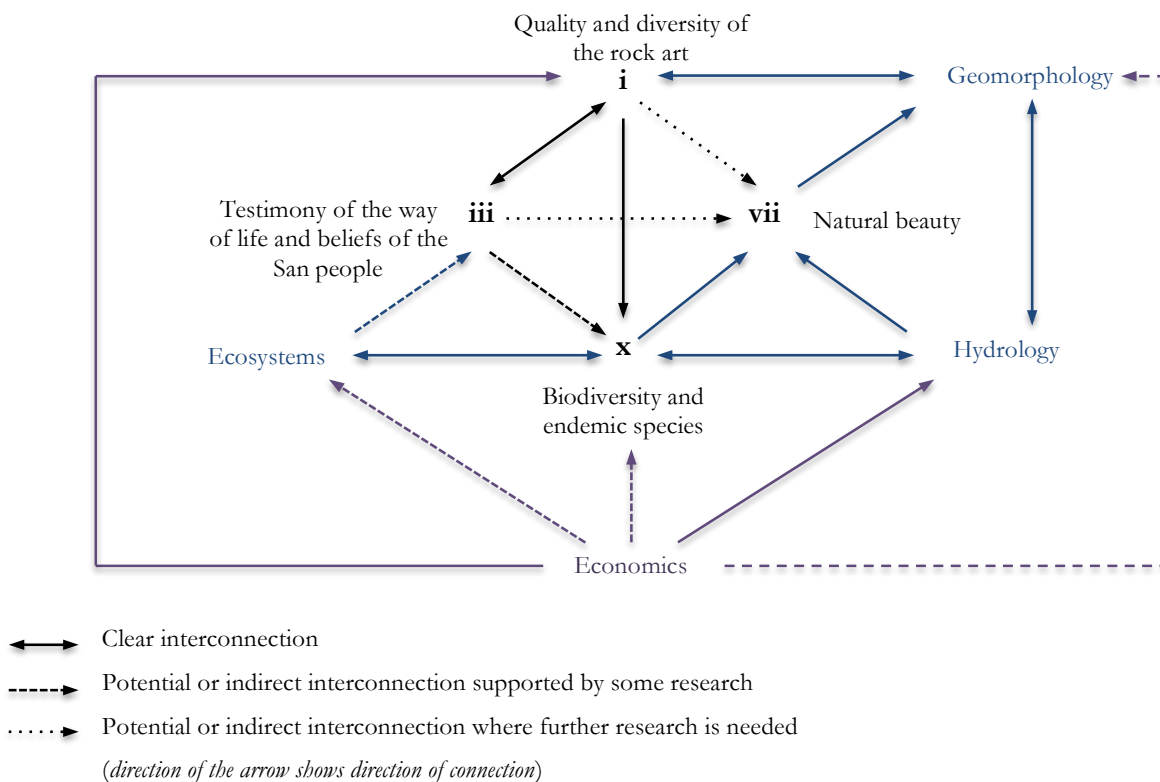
Quality and diversity of the rock art

i

Geomorphology

Testimony of the way of life and beliefs of the San people

iii

vii

Natural beauty

Ecosystems

x

Hydrology

Biodiversity and endemic species

Economics

Clear interconnection

Potential or indirect interconnection supported by some research

Potential or indirect interconnection where further research is needed

(*direction of the arrow shows direction of connection*)